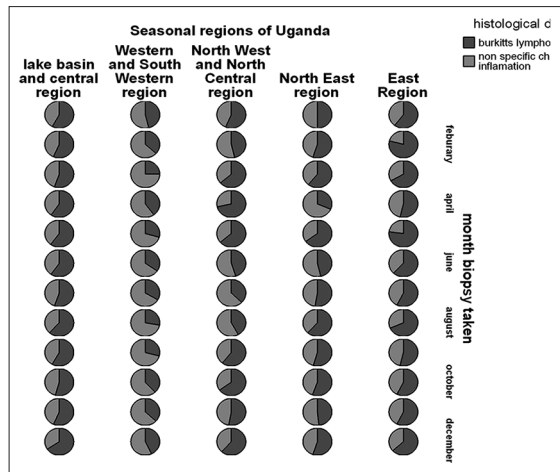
Seasonal regions of Uganda

lake basin and central region

Western and South Western region

North West and North Central region

North East region

East Region

histological d

burkitts lympho

non specific ch inflamation

feburary

april

june

august

october

december

month biopsy taken